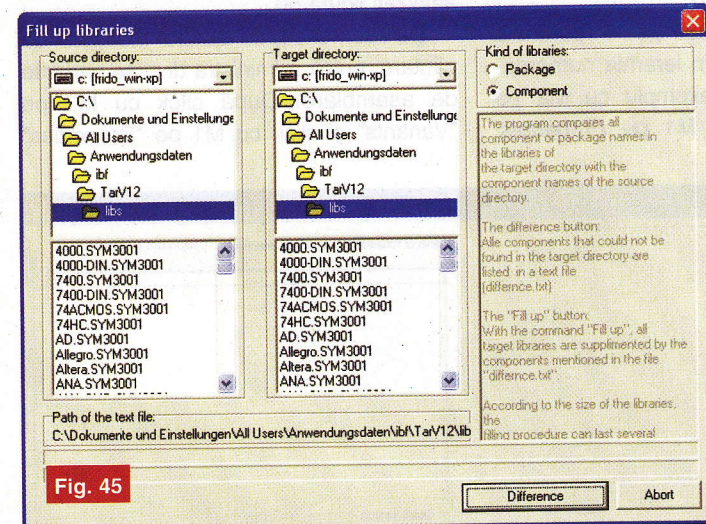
Fill up libraries

Source directory:
c: [frido_win-xp]
C:\
Dokumente und Einstellunge
All Users
Anwendungsdaten
ibf
TarV12
libs

4000.SYM3001
4000-DIN.SYM3001
7400.SYM3001
7400-DIN.SYM3001
74ACMOS.SYM3001
74HC.SYM3001
AD.SYM3001
Allegro.SYM3001
Altera.SYM3001
ANA.SYM3001

Target directory:
c: [frido_win-xp]
C:\
Dokumente und Einstellunge
All Users
Anwendungsdaten
ibf
TarV12
libs

4000.SYM3001
4000-DIN.SYM3001
7400.SYM3001
7400-DIN.SYM3001
74ACMOS.SYM3001
74HC.SYM3001
AD.SYM3001
Allegro.SYM3001
Altera.SYM3001
ANA.SYM3001

Kind of libraries:
Package
Component

The program compares all component or package names in the libraries of the target directory with the component names of the source directory.

The difference button:
Alle components that could not be found in the target directory are listed in a text file (differnce.txt)

The "Fill up" button:
With the command "Fill up", all target libraries are supplimented by the components mentioned in the file "differnce.txt".

According to the size of the libraries, the filling procedure can last several

Path of the text file:
C:\Dokumente und Einstellungen\All Users\Anwendungsdaten\ibf\TarV12\lib

Fig. 45

Difference
Abort